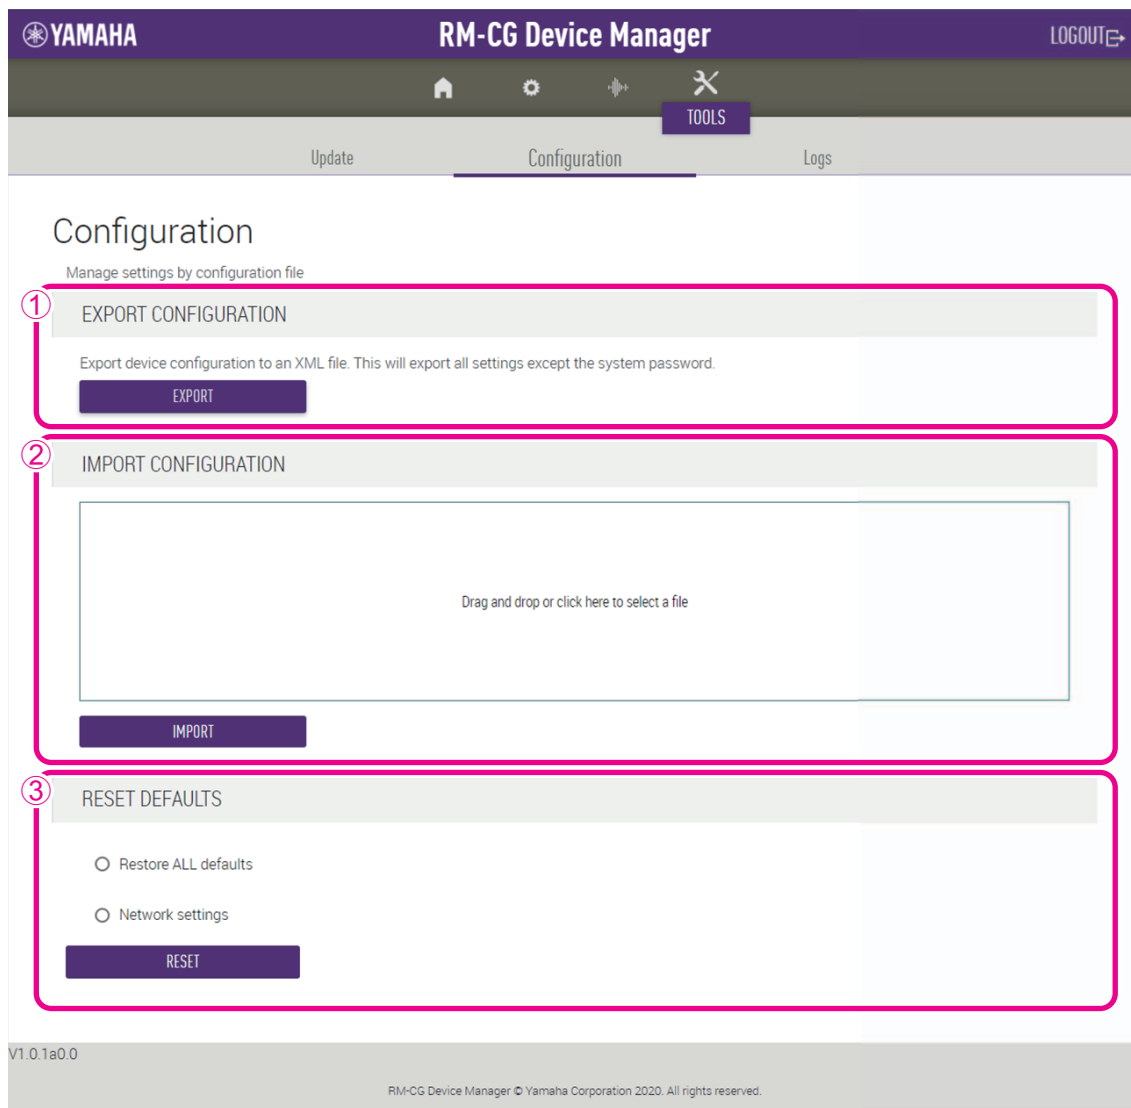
YAMAHA

RM-CG Device Manager

LOGOUT

TOOLS

Update

Configuration

Logs

Configuration

Manage settings by configuration file

①

EXPORT CONFIGURATION

Export device configuration to an XML file. This will export all settings except the system password.

EXPORT

②

IMPORT CONFIGURATION

Drag and drop or click here to select a file

IMPORT

③

RESET DEFAULTS

Restore ALL defaults

Network settings

RESET

V1.0.1a0.0

RM-CG Device Manager © Yamaha Corporation 2020. All rights reserved.